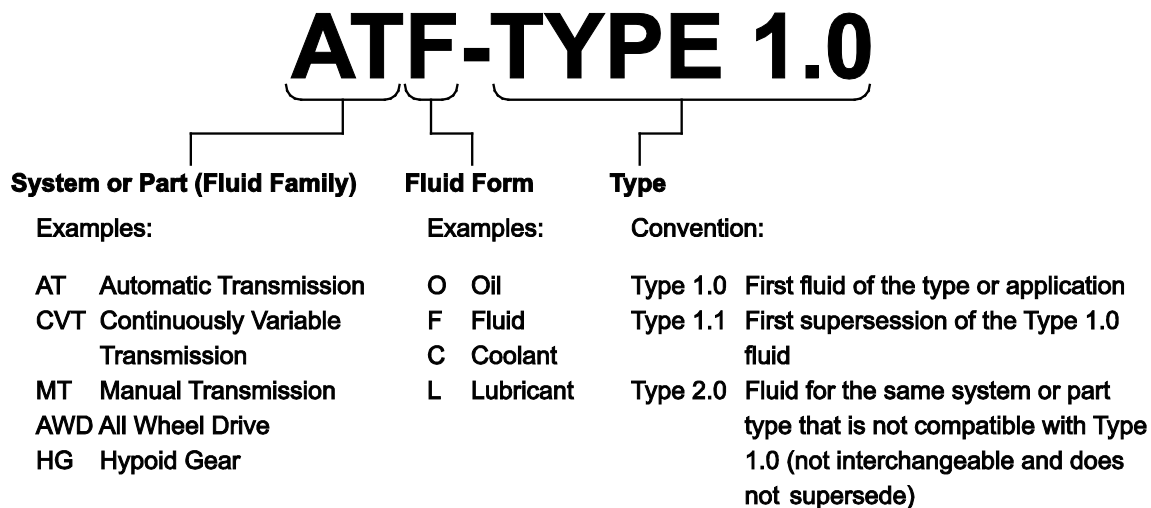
ATF-TYPE 1.0

System or Part (Fluid Family)

Examples:

AT Automatic Transmission
CVT Continuously Variable Transmission
MT Manual Transmission
AWD All Wheel Drive
HG Hypoid Gear

Fluid Form

Examples:

O Oil
F Fluid
C Coolant
L Lubricant

Type

Convention:

Type 1.0 First fluid of the type or application
Type 1.1 First supersession of the Type 1.0 fluid
Type 2.0 Fluid for the same system or part type that is not compatible with Type 1.0 (not interchangeable and does not supersede)